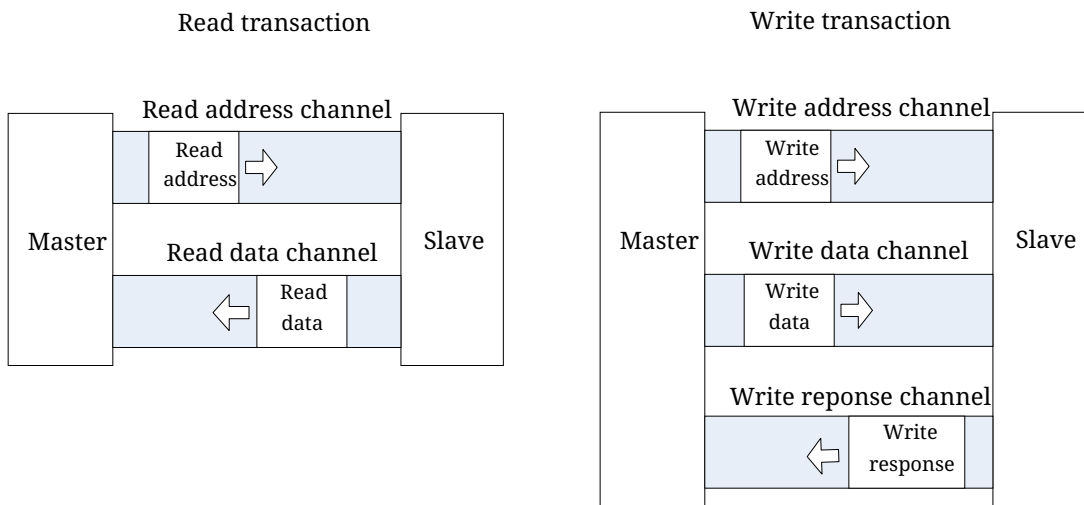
Read transaction

Read address channel

Read address

Master

Read data channel

Read data

Slave

Write transaction

Write address channel

Write address

Master

Write data channel

Write data

Slave

Write reponse channel

Write response